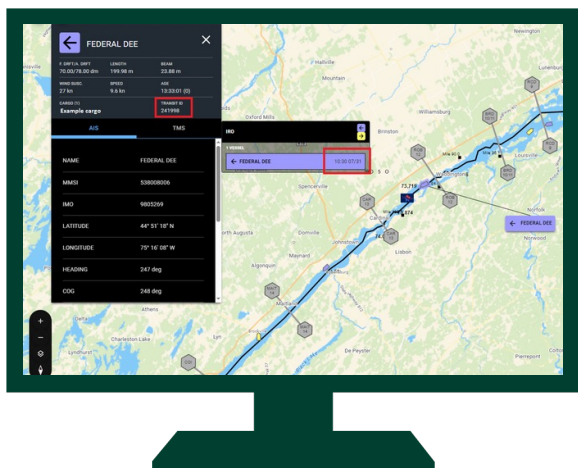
FEDERAL DEE

F. DRFT/A. DRFT
70.00/78.00 dm

LENGTH
199.98 m

BEAM
23.88 m

WIND DUSC.
27 kn

SPEED
9.6 kn

AIS
13:33:01 (0)

CARGO (1)
Example cargo

TRANSIT ID
241998

AIS

TMS

| NAME | FEDERAL DEE |
|---|---|
| MMSI | 538008006 |
| IMO | 9805269 |
| LATITUDE | 44° 51' 18" N |
| LONGITUDE | 75° 16' 08" W |
| HEADING | 247 deg |
| COG | 248 deg |

IMO

1 VESSEL

FEDERAL DEE 10:00:07/21

FEDERAL DEE

13,718

Newington
Hallville
Mountain
Oxford Mills
Winchester
Williamsburg
Brinston
Spencerville
Morrisburg
Cardinal
Johnstown
North Augusta
Domville
Maynard
Algonquin
Lisbon
Norwood
Athens
Charleston Lake
Lyndhurst
De Peyster
Hammond
Potsdam